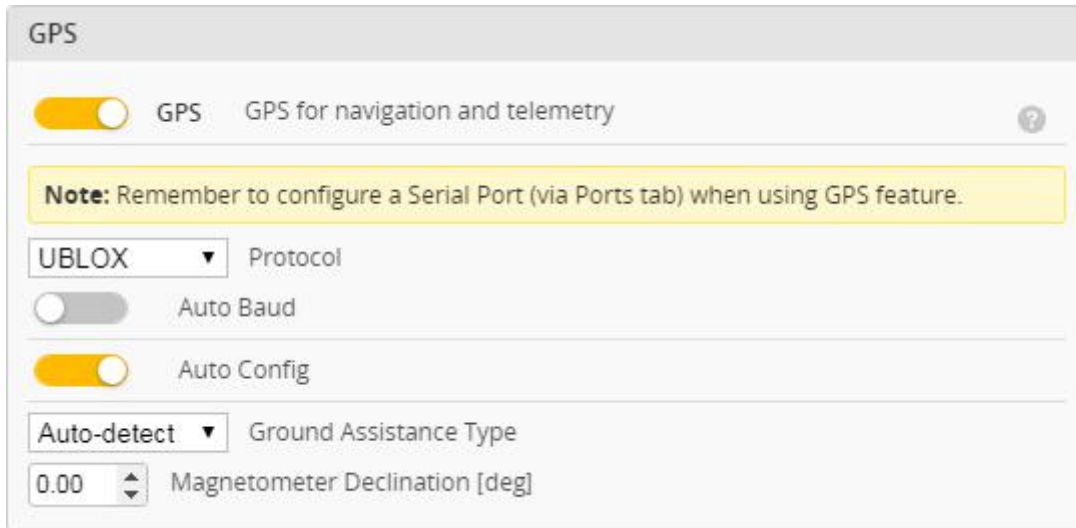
GPS

GPS GPS for navigation and telemetry

?

**Note:** Remember to configure a Serial Port (via Ports tab) when using GPS feature.

UBLOX ▾ Protocol

Auto Baud

Auto Config

Auto-detect ▾ Ground Assistance Type

0.00 Magnetometer Declination [deg]